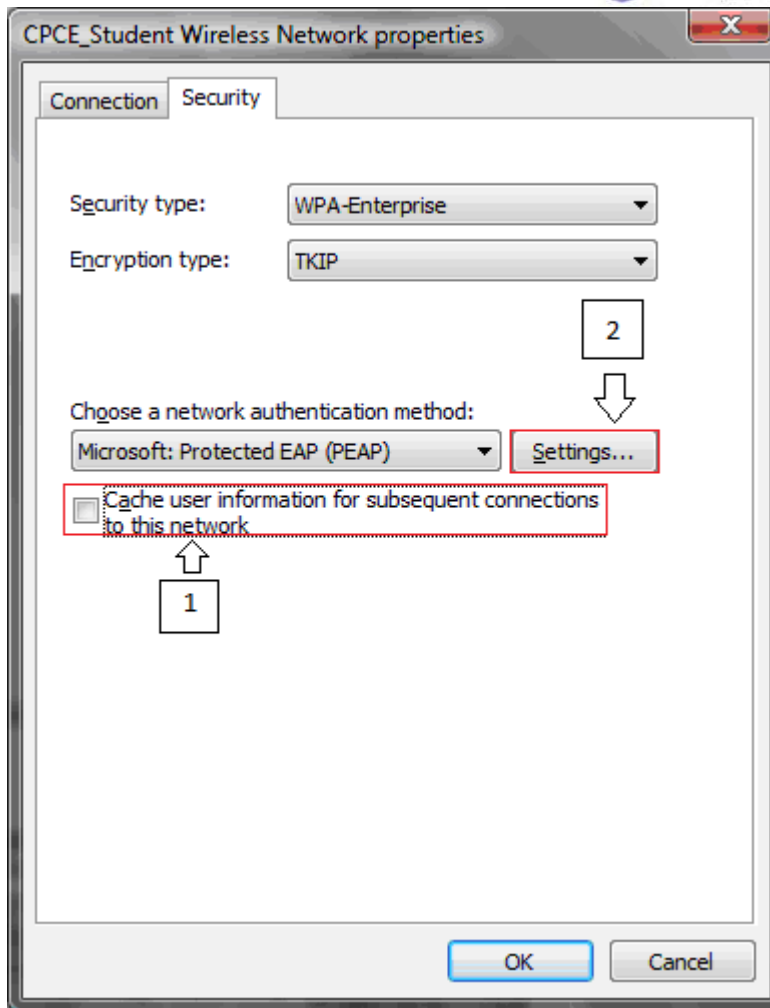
CPCE_Student Wireless Network properties

X

Connection

Security

Security type:

WPA-Enterprise

Encryption type:

TKIP

2

Choose a network authentication method:

Microsoft: Protected EAP (PEAP)

Settings...

Cache user information for subsequent connections to this network

1

OK

Cancel